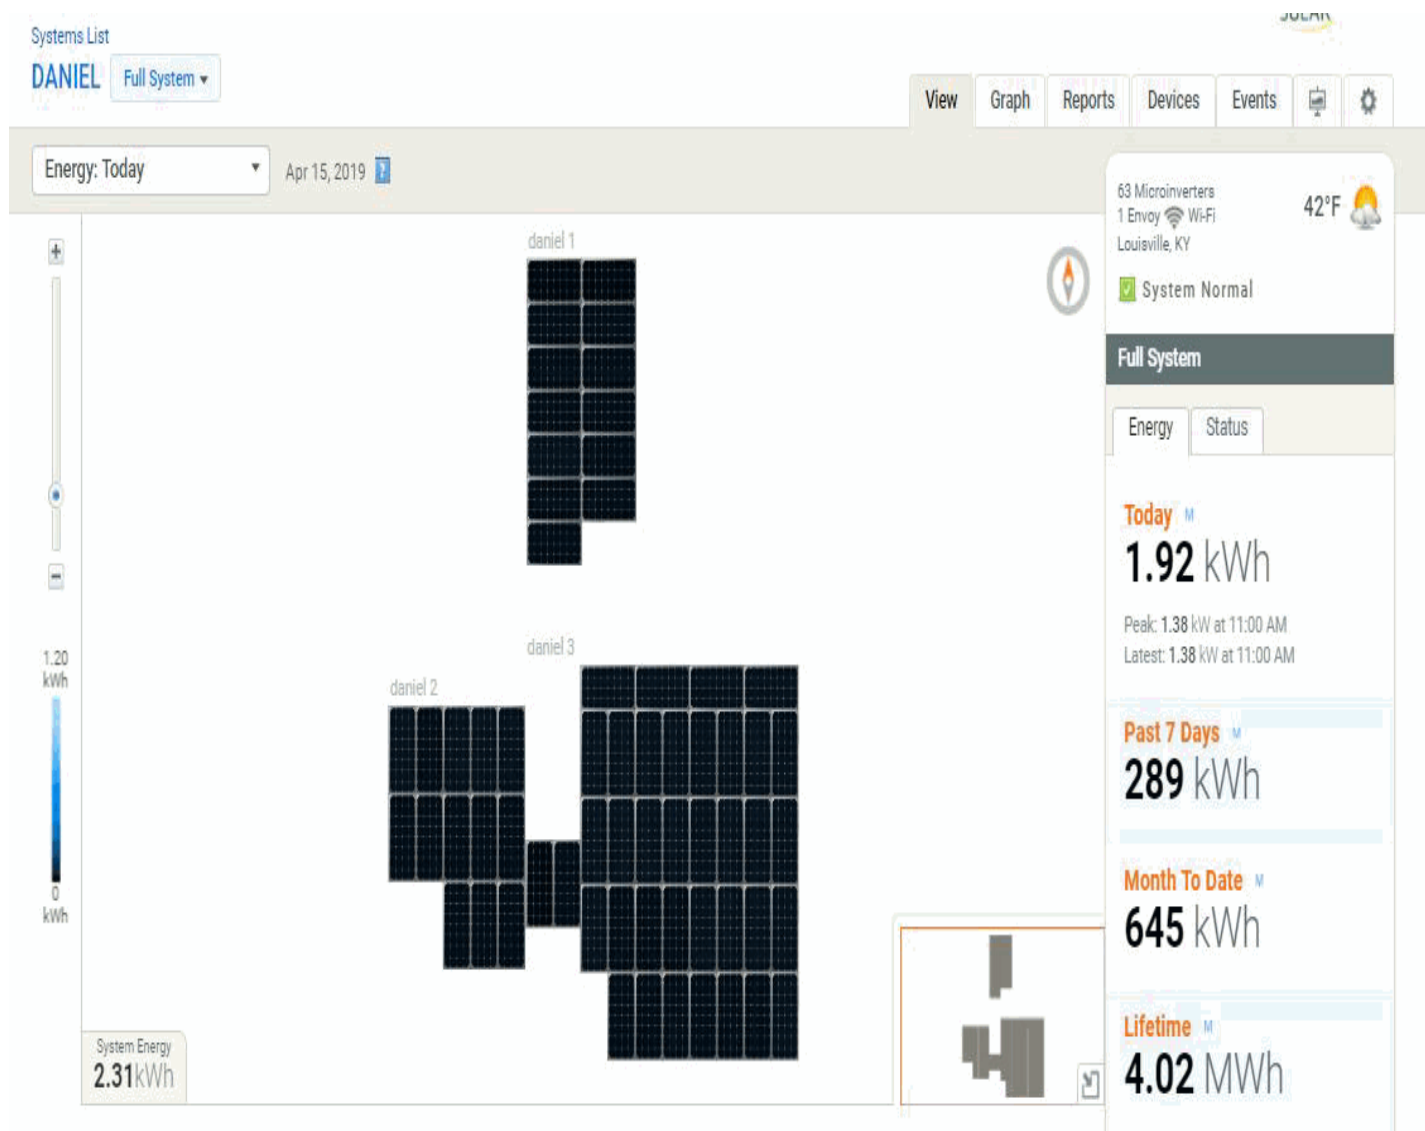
Systems List
DANIEL Full System ▾

View Graph Reports Devices Events

Energy: Today ▾ Apr 15, 2019

daniel 1

daniel 2

daniel 3

1.20 kWh

0 kWh

System Energy
2.31kWh

63 Microinverters
1 Envoy Wi-Fi
Louisville, KY
42°F

System Normal

Full System

Energy Status

Today
1.92 kWh
Peak: 1.38 kW at 11:00 AM
Latest: 1.38 kW at 11:00 AM

Past 7 Days
289 kWh

Month To Date
645 kWh

Lifetime
4.02 MWh